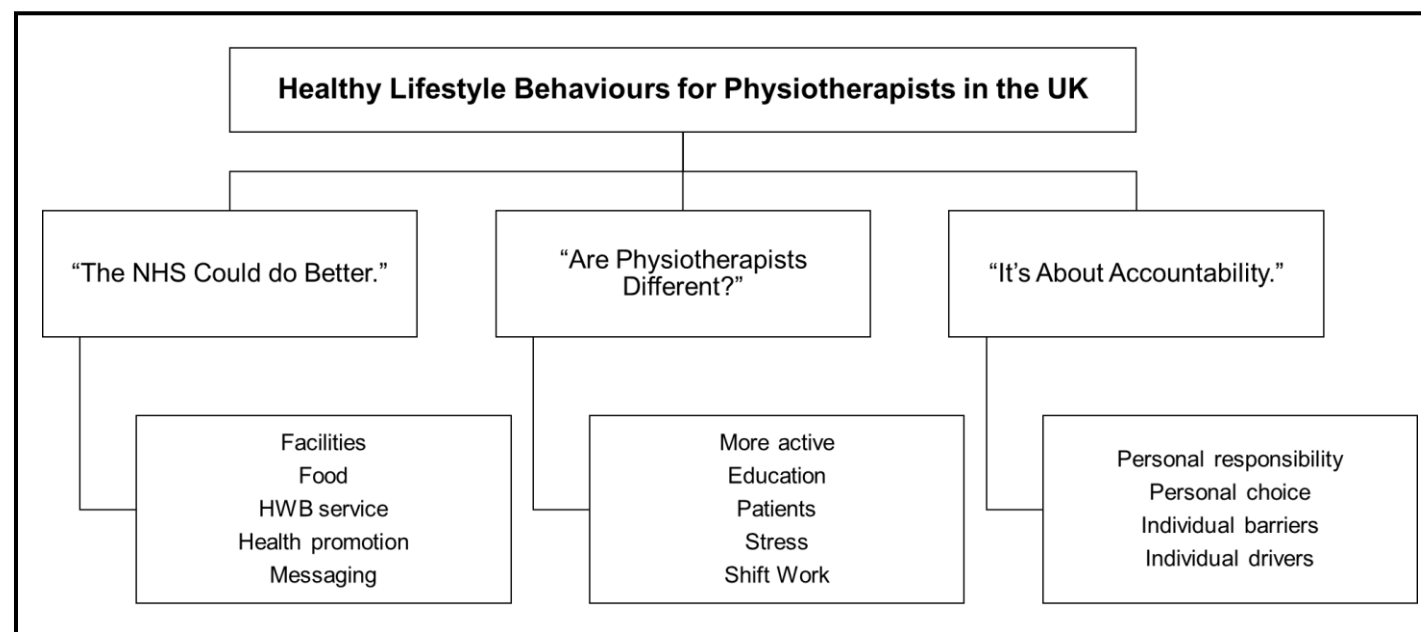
Healthy Lifestyle Behaviours for Physiotherapists in the UK

"The NHS Could do Better."

Facilities
Food
HWB service
Health promotion
Messaging

"Are Physiotherapists Different?"

More active
Education
Patients
Stress
Shift Work

"It's About Accountability."

Personal responsibility
Personal choice
Individual barriers
Individual drivers